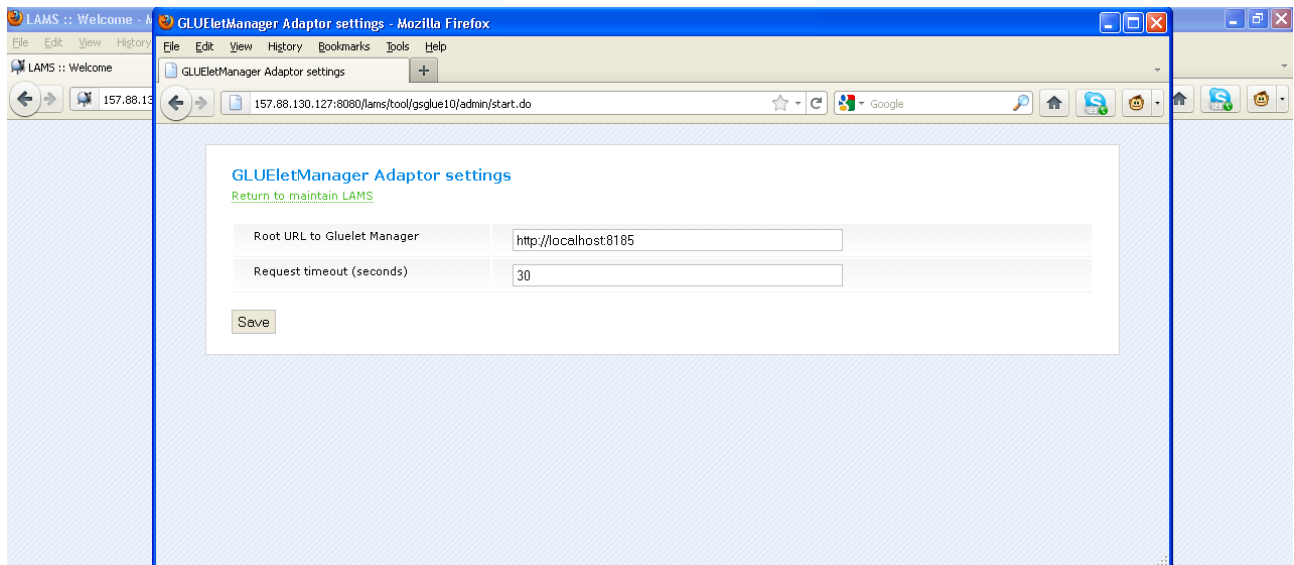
LAMS :: Welcome - M

File Edit View History

LAMS :: Welcome

157.88.13

GLUEletManager Adaptor settings - Mozilla Firefox

File Edit View History Bookmarks Tools Help

GLUEletManager Adaptor settings

+

157.88.130.127:8080/lams/tool/gsglue10/admin/start.do

Google

GLUEletManager Adaptor settings

Return to maintain LAMS

| Root URL to Gluelet Manager | http://localhost:8185 |
|---|---|
| Request timeout (seconds) | 30 |

Save